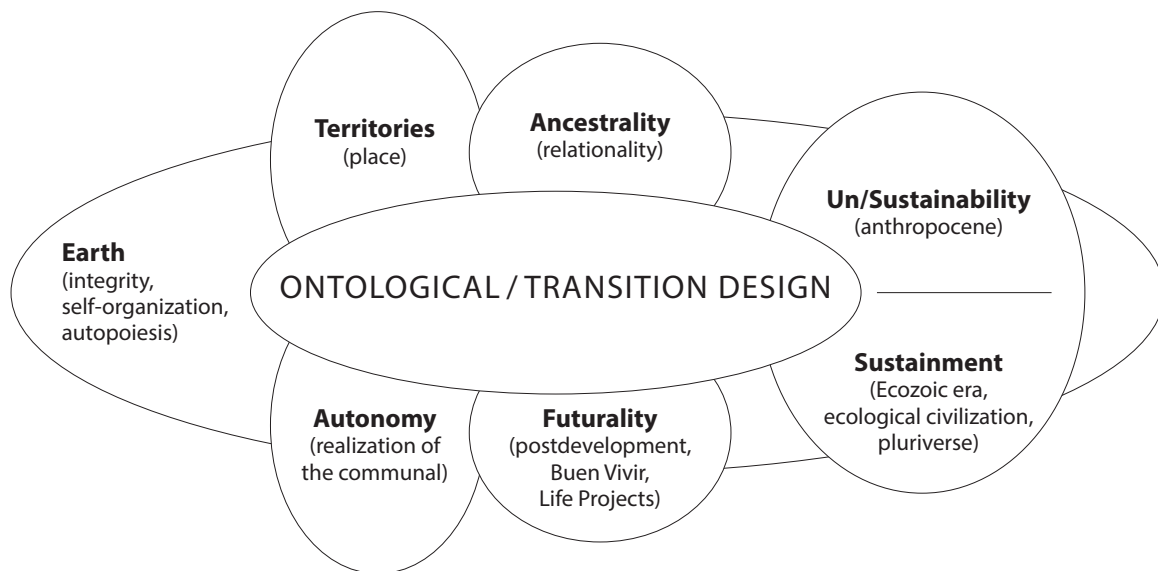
Territories
(place)

Ancestrality
(relationality)

Un/Sustainability
(anthropocene)

Earth
(integrity, self-organization, autopoiesis)

ONTOLOGICAL / TRANSITION DESIGN

Sustainment
(Ecozoic era, ecological civilization, pluriverse)

Autonomy
(realization of the communal)

Futurality
(postdevelopment, Buen Vivir, Life Projects)